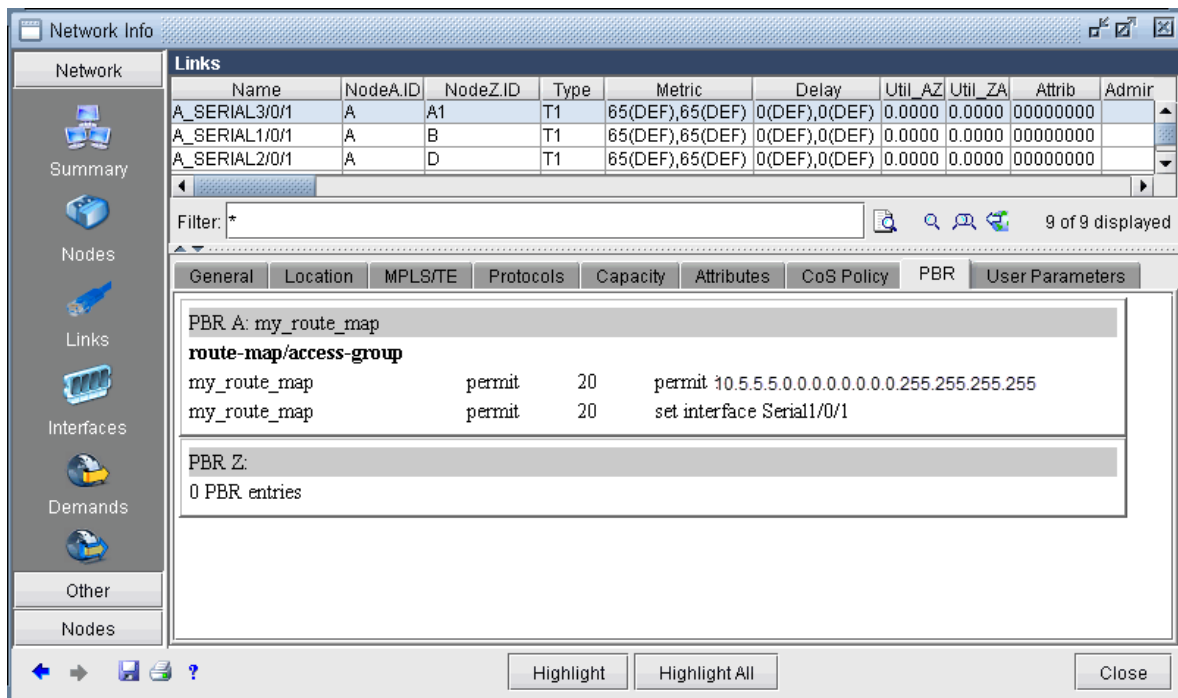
Network Info

Network

Summary

Nodes

Links

Interfaces

Demands

Other

Nodes

Links

| Name | NodeA.ID | NodeZ.ID | Type | Metric | Delay | Util_AZ | Util_ZA | Attrib | Admir |
|---|---|---|---|---|---|---|---|---|---|
| A_SERIAL3/0/1 | A | A1 | T1 | 65(DEF),65(DEF) | 0(DEF),0(DEF) | 0.0000 | 0.0000 | 00000000 | |
| A_SERIAL1/0/1 | A | B | T1 | 65(DEF),65(DEF) | 0(DEF),0(DEF) | 0.0000 | 0.0000 | 00000000 | |
| A_SERIAL2/0/1 | A | D | T1 | 65(DEF),65(DEF) | 0(DEF),0(DEF) | 0.0000 | 0.0000 | 00000000 | |

Filter: *

9 of 9 displayed

General | Location | MPLS/TE | Protocols | Capacity | Attributes | CoS Policy | PBR | User Parameters

PBR A: my_route_map

route-map/access-group

my_route_map permit 20 permit 10.5.5.5.0.0.0.0.0.0.0.255.255.255.255

my_route_map permit 20 set interface Serial1/0/1

PBR Z:

0 PBR entries

Highlight | Highlight All | Close